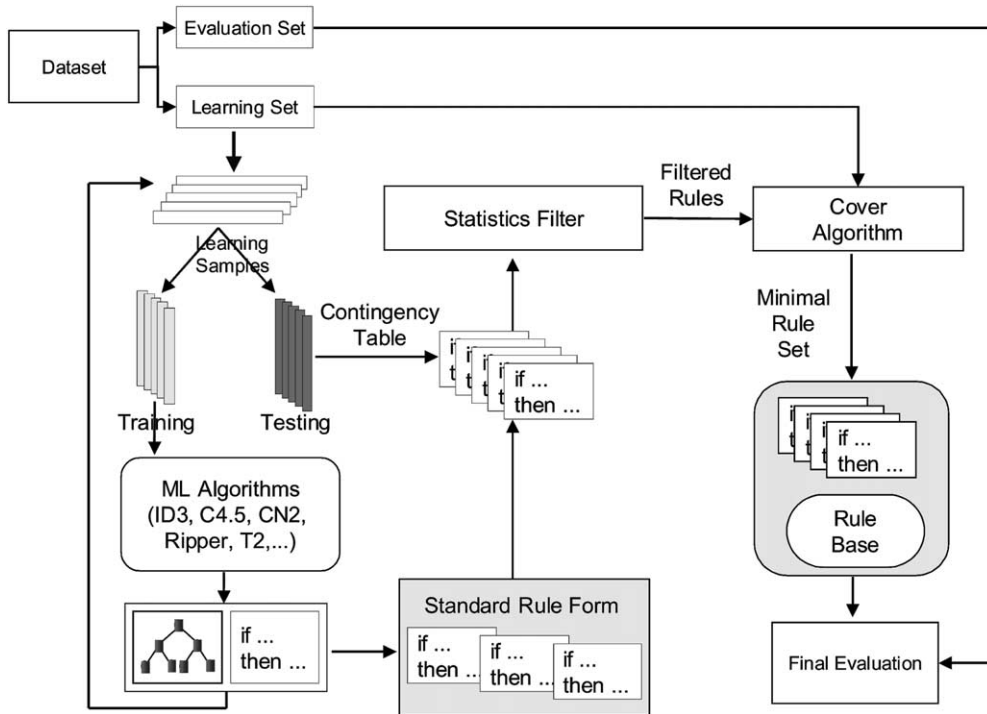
Dataset

Evaluation Set

Learning Set

Learning Samples

Training

Testing

Contingency Table

Statistics Filter

Filtered Rules

Cover Algorithm

Minimal Rule Set

if ... then ...

Rule Base

ML Algorithms (ID3, C4.5, CN2, Ripper, T2,...)

if ... then ...

Standard Rule Form

if ... then ...

if ... then ...

if ... then ...

if ... then ...

Final Evaluation